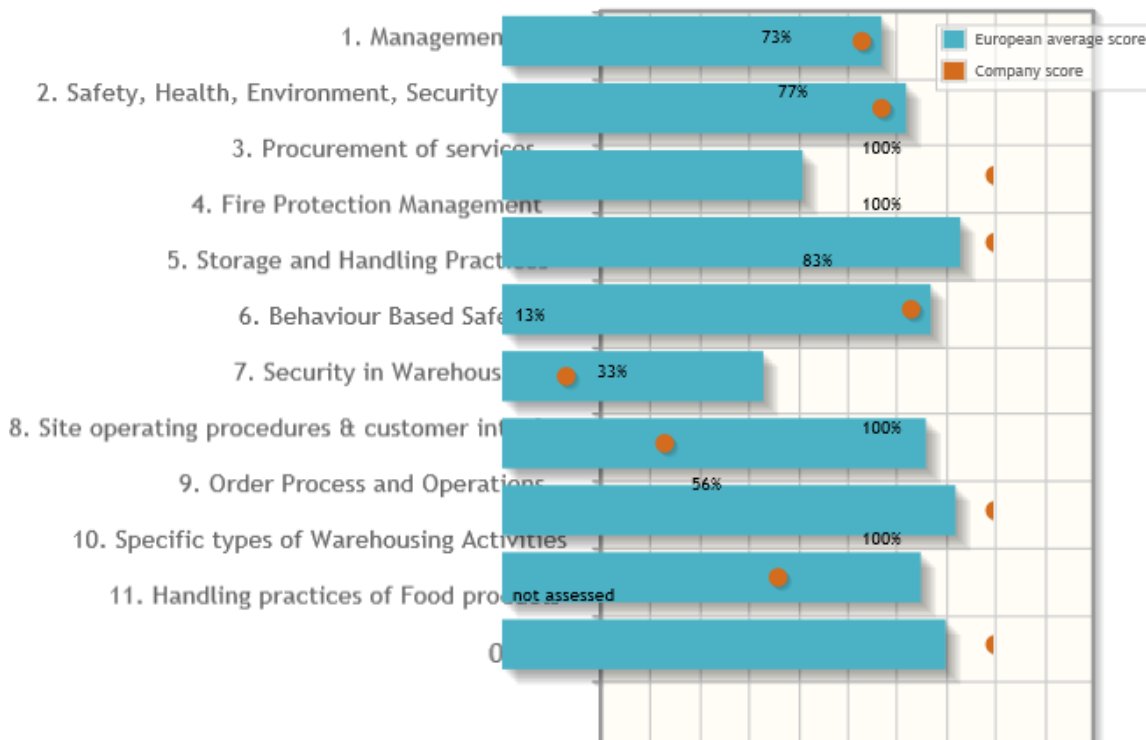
1. Managemen
2. Safety, Health, Environment, Security
3. Procurement of services
4. Fire Protection Management
5. Storage and Handling Practices
6. Behaviour Based Safe
7. Security in Warehous
8. Site operating procedures & customer int
9. Order Process and Operations
10. Specific types of Warehousing Activities
11. Handling practices of Food pro
0

73%
77%
100%
100%
83%
13%
33%
100%
56%
100%
not assessed

European average score
Company score